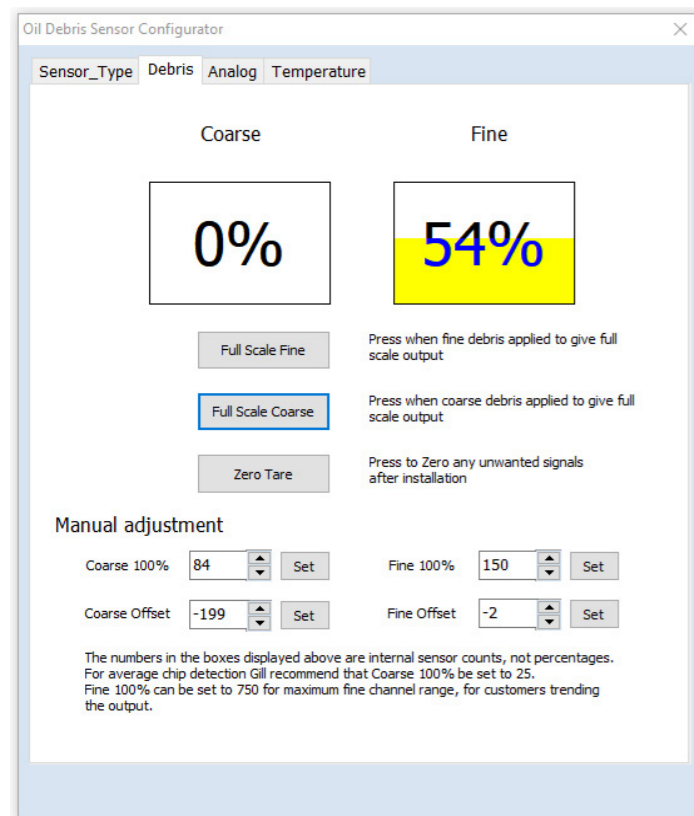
Oil Debris Sensor Configurator

Sensor_Type Debris Analog Temperature

Coarse

Fine

0%

54%

Full Scale Fine

Press when fine debris applied to give full scale output

Full Scale Coarse

Press when coarse debris applied to give full scale output

Zero Tare

Press to Zero any unwanted signals after installation

Manual adjustment

Coarse 100% 84 Set

Fine 100% 150 Set

Coarse Offset -199 Set

Fine Offset -2 Set

The numbers in the boxes displayed above are internal sensor counts, not percentages.
For average chip detection Gill recommend that Coarse 100% be set to 25.
Fine 100% can be set to 750 for maximum fine channel range, for customers trending the output.